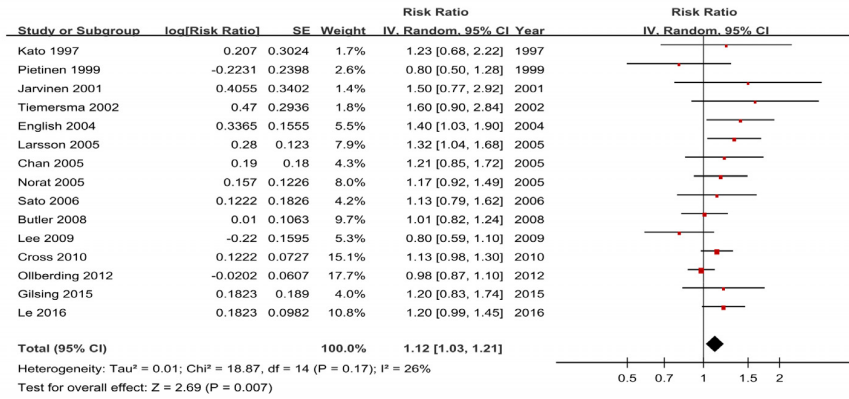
| Study or Subgroup | log[Risk Ratio] | SE | Weight | Risk Ratio IV, Random, 95% CI | Year |
|---|---|---|---|---|---|
| Kato 1997 | 0.207 | 0.3024 | 1.7% | 1.23 [0.68, 2.22] | 1997 |
| Pietinen 1999 | -0.2231 | 0.2398 | 2.6% | 0.80 [0.50, 1.28] | 1999 |
| Jarvinen 2001 | 0.4055 | 0.3402 | 1.4% | 1.50 [0.77, 2.92] | 2001 |
| Tiemersma 2002 | 0.47 | 0.2936 | 1.8% | 1.60 [0.90, 2.84] | 2002 |
| English 2004 | 0.3365 | 0.1555 | 5.5% | 1.40 [1.03, 1.90] | 2004 |
| Larsson 2005 | 0.28 | 0.123 | 7.9% | 1.32 [1.04, 1.68] | 2005 |
| Chan 2005 | 0.19 | 0.18 | 4.3% | 1.21 [0.85, 1.72] | 2005 |
| Norat 2005 | 0.157 | 0.1226 | 8.0% | 1.17 [0.92, 1.49] | 2005 |
| Sato 2006 | 0.1222 | 0.1826 | 4.2% | 1.13 [0.79, 1.62] | 2006 |
| Butler 2008 | 0.01 | 0.1063 | 9.7% | 1.01 [0.82, 1.24] | 2008 |
| Lee 2009 | -0.22 | 0.1595 | 5.3% | 0.80 [0.59, 1.10] | 2009 |
| Cross 2010 | 0.1222 | 0.0727 | 15.1% | 1.13 [0.98, 1.30] | 2010 |
| Ollberding 2012 | -0.0202 | 0.0607 | 17.7% | 0.98 [0.87, 1.10] | 2012 |
| Gilsing 2015 | 0.1823 | 0.189 | 4.0% | 1.20 [0.83, 1.74] | 2015 |
| Le 2016 | 0.1823 | 0.0982 | 10.8% | 1.20 [0.99, 1.45] | 2016 |
| **Total (95% CI)** | | | **100.0%** | **1.12 [1.03, 1.21]** | |

Heterogeneity: Tau² = 0.01; Chi² = 18.87, df = 14 (P = 0.17); I² = 26%
Test for overall effect: Z = 2.69 (P = 0.007)

Risk Ratio
IV, Random, 95% CI

0.5 0.7 1 1.5 2